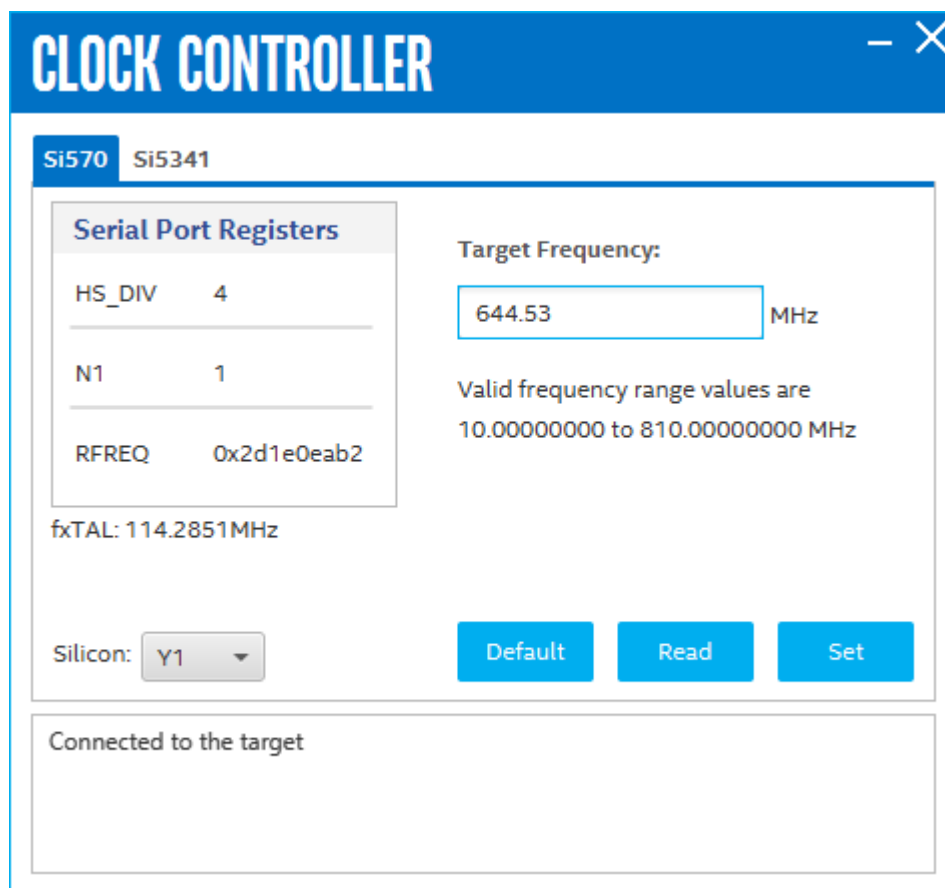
CLOCK CONTROLLER

– ✕

Si570 Si5341

Serial Port Registers

HS_DIV 4

N1 1

RFREQ 0x2d1e0eab2

fxTAL: 114.2851MHz

Target Frequency:

644.53 MHz

Valid frequency range values are 10.00000000 to 810.00000000 MHz

Silicon: Y1

Default Read Set

Connected to the target